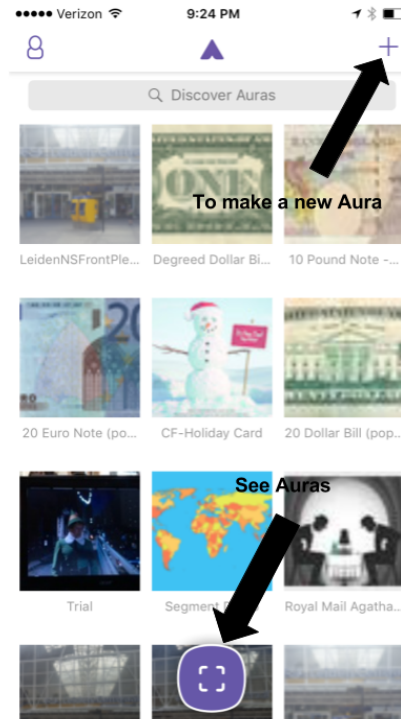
Verizon 9:24 PM

+

Discover Auras

To make a new Aura

LeidenNSFrontPle...
Degreed Dollar Bi...
10 Pound Note -...

20 Euro Note (pop...
CF-Holiday Card
20 Dollar Bill (pop...

See Auras

Trial
Segment
Royal Mail Agatha...